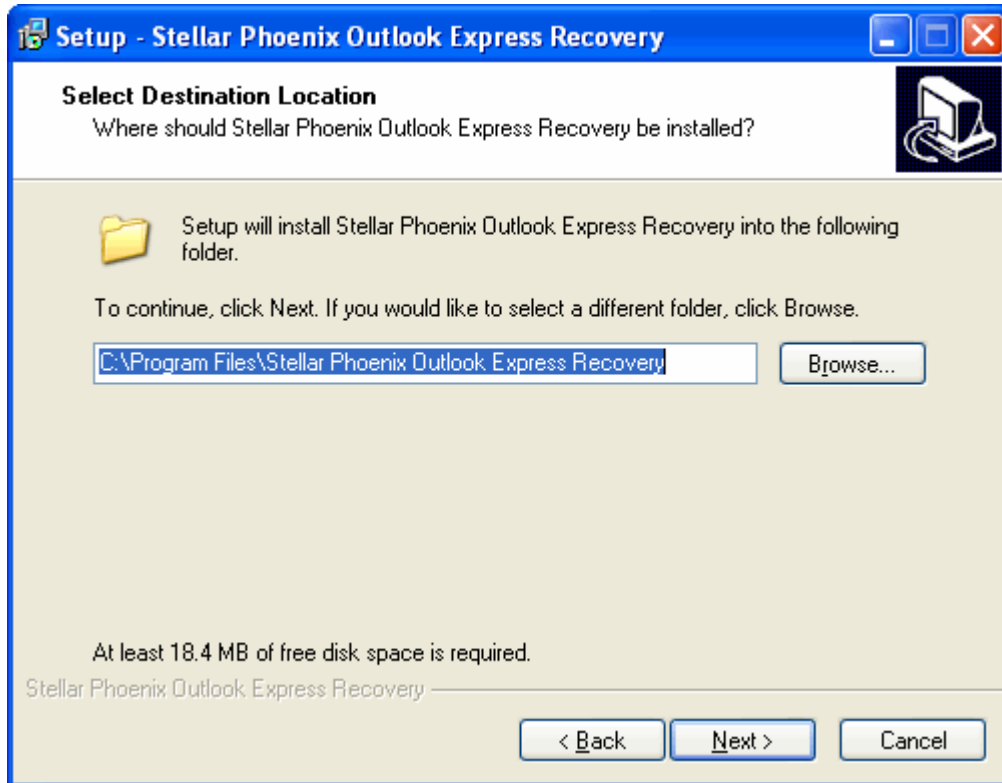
Setup - Stellar Phoenix Outlook Express Recovery

Select Destination Location
Where should Stellar Phoenix Outlook Express Recovery be installed?

Setup will install Stellar Phoenix Outlook Express Recovery into the following folder.

To continue, click Next. If you would like to select a different folder, click Browse.

C:\Program Files\Stellar Phoenix Outlook Express Recovery

Browse...

At least 18.4 MB of free disk space is required.

Stellar Phoenix Outlook Express Recovery

< Back

Next >

Cancel